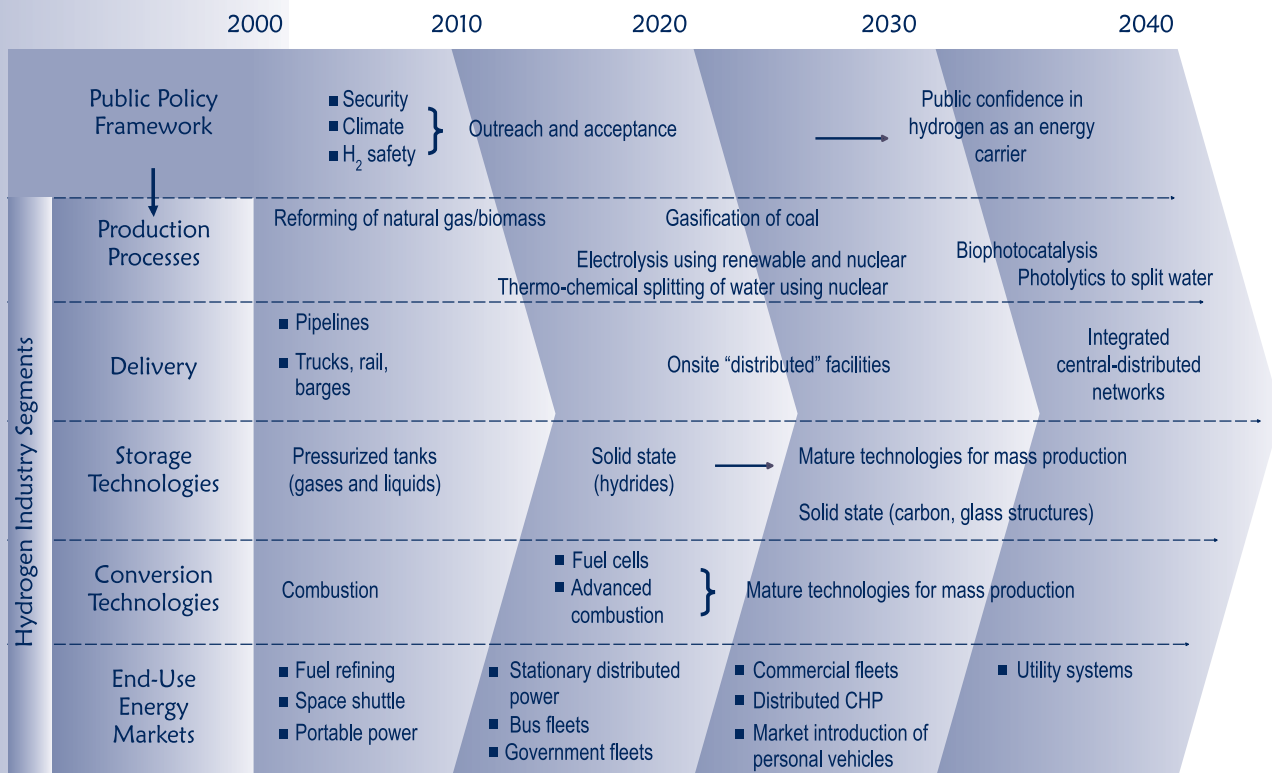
2000 2010 2020 2030 2040

Public Policy Framework

■ Security
■ Climate
■ $H_2$ safety

Outreach and acceptance

Public confidence in hydrogen as an energy carrier

Hydrogen Industry Segments

Production Processes

Reforming of natural gas/biomass

Gasification of coal

Electrolysis using renewable and nuclear

Thermo-chemical splitting of water using nuclear

Biophotocatalysis

Photolytics to split water

Delivery

■ Pipelines
■ Trucks, rail, barges

Onsite “distributed” facilities

Integrated central-distributed networks

Storage Technologies

Pressurized tanks (gases and liquids)

Solid state (hydrides)

Mature technologies for mass production

Solid state (carbon, glass structures)

Conversion Technologies

Combustion

■ Fuel cells
■ Advanced combustion

Mature technologies for mass production

End-Use Energy Markets

■ Fuel refining
■ Space shuttle
■ Portable power

■ Stationary distributed power
■ Bus fleets
■ Government fleets

■ Commercial fleets
■ Distributed CHP
■ Market introduction of personal vehicles

■ Utility systems